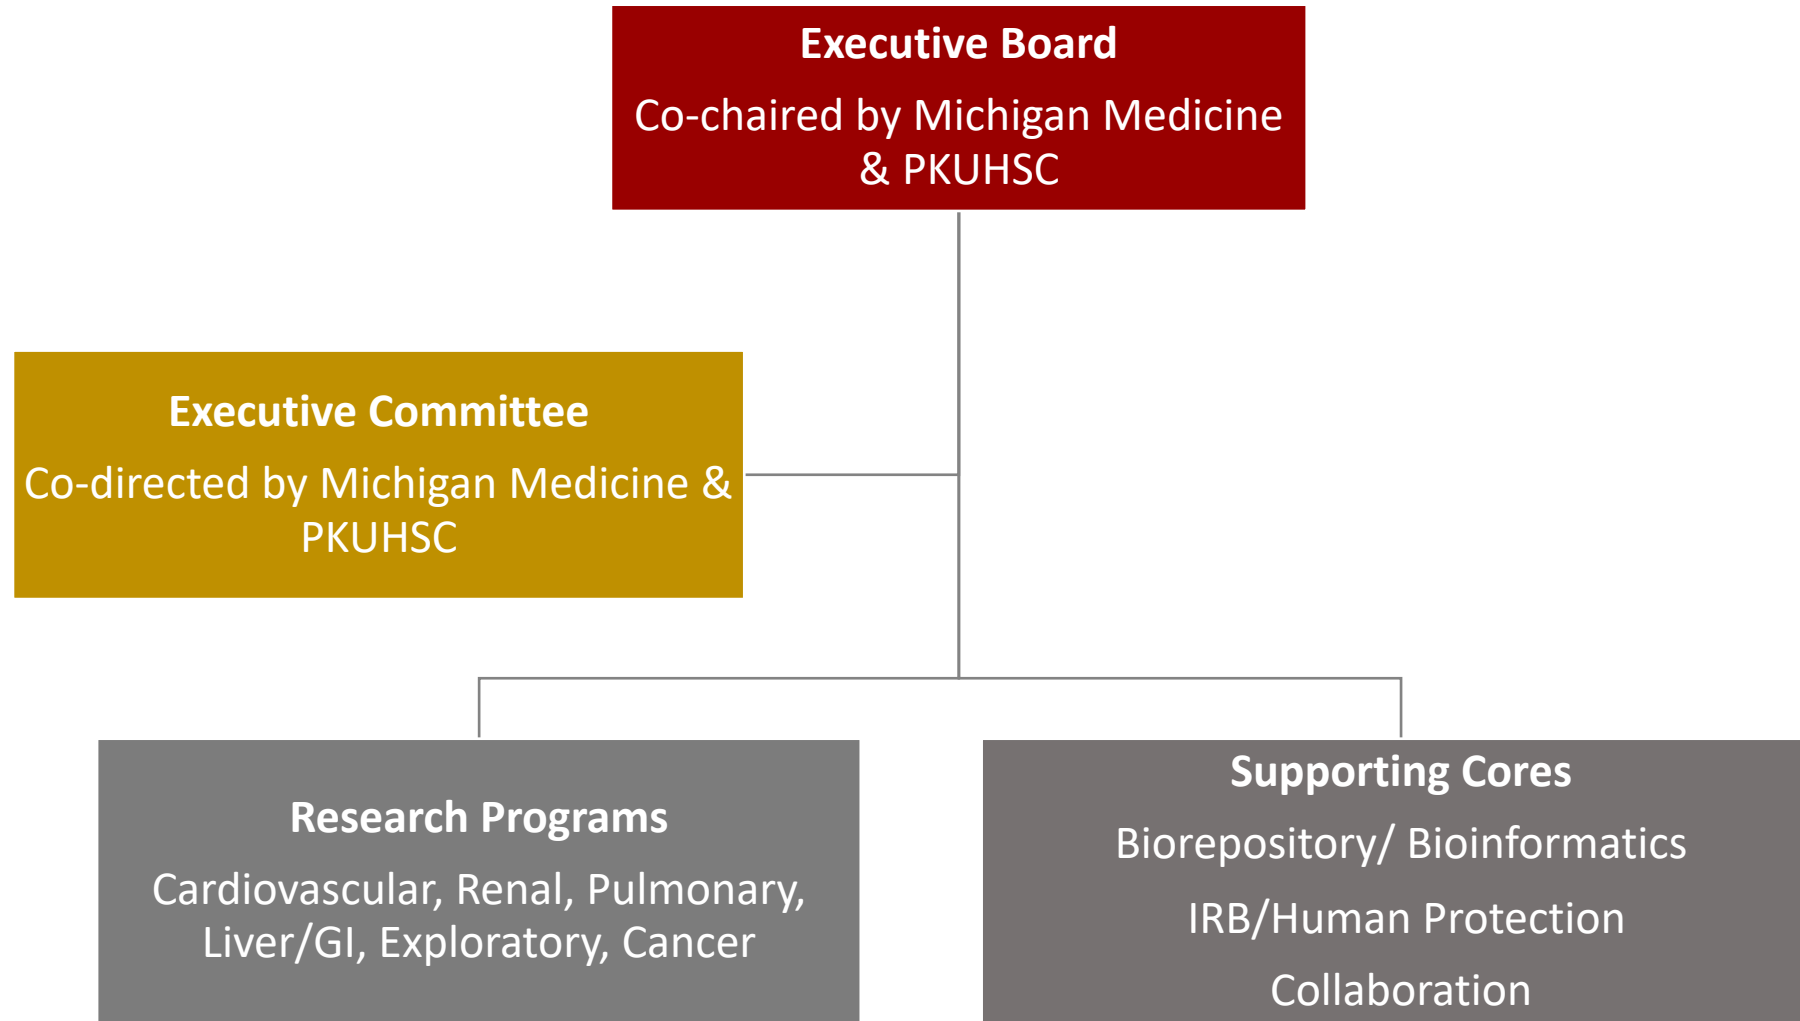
Executive Board

Co-chaired by Michigan Medicine & PKUHSC

Executive Committee

Co-directed by Michigan Medicine & PKUHSC

Research Programs

Cardiovascular, Renal, Pulmonary, Liver/GI, Exploratory, Cancer

Supporting Cores

Biorepository/ Bioinformatics

IRB/Human Protection

Collaboration